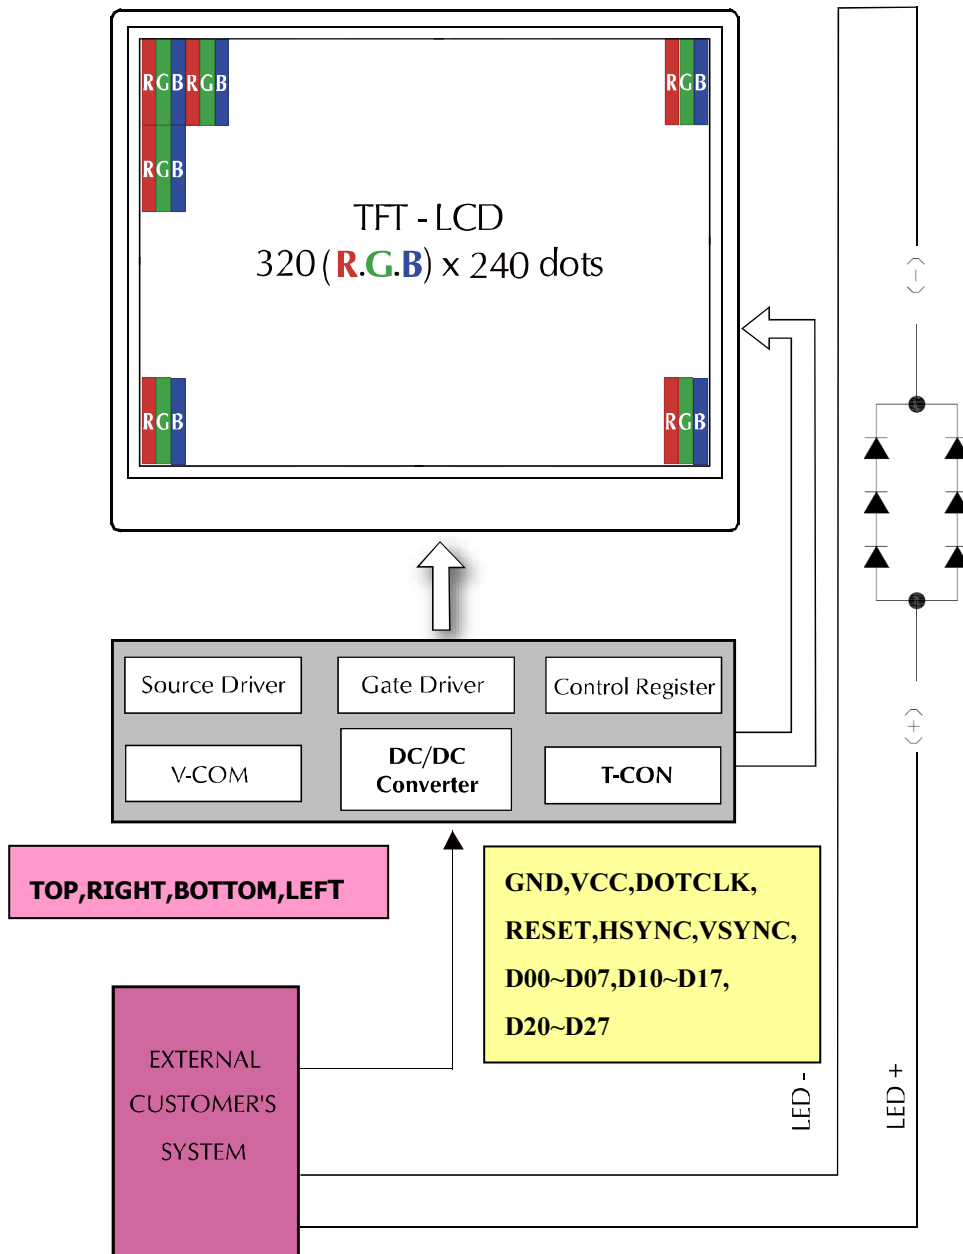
RGBRGB

RGB

RGB

TFT - LCD
320 (R.G.B) x 240 dots

RGB

RGB

(-)

(+)

Source Driver

Gate Driver

Control Register

V-COM

DC/DC Converter

T-CON

TOP,RIGHT,BOTTOM,LEFT

GND,VCC,DOTCLK,
RESET,HSYNC,VSYNC,
D00~D07,D10~D17,
D20~D27

EXTERNAL
CUSTOMER'S
SYSTEM

LED -

LED +